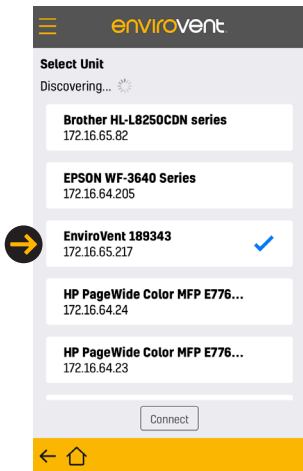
envirovent

Select Unit

Discovering...

Brother HL-L8250CDN series
172.16.65.82

EPSON WF-3640 Series
172.16.64.205

EnviroVent 189343
172.16.65.217

HP PageWide Color MFP E776...
172.16.64.24

HP PageWide Color MFP E776...
172.16.64.23

Connect